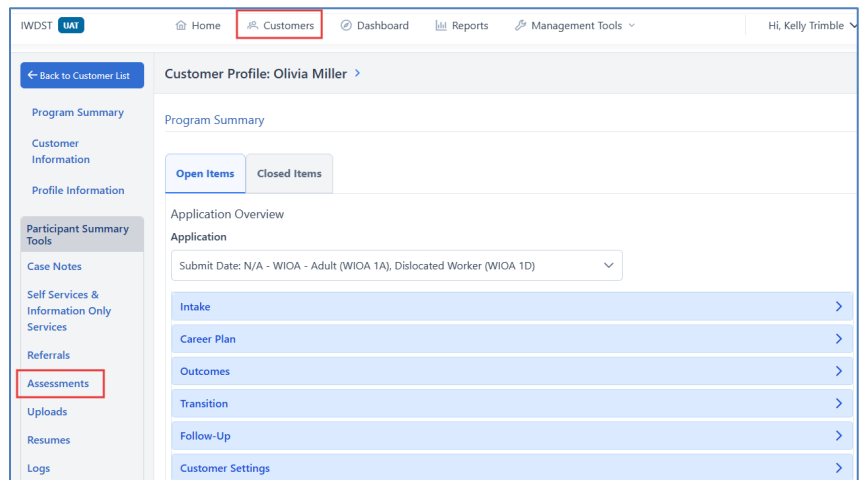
IWDST UAT

Home Customers Dashboard Reports Management Tools

Hi, Kelly Trimble

Back to Customer List

Program Summary

Customer Information

Profile Information

Participant Summary Tools

Case Notes

Self Services & Information Only Services

Referrals

Assessments

Uploads

Resumes

Logs

Customer Profile: Olivia Miller

Program Summary

Open Items Closed Items

Application Overview

Application

Submit Date: N/A - WIOA - Adult (WIOA 1A), Dislocated Worker (WIOA 1D)

Intake

Career Plan

Outcomes

Transition

Follow-Up

Customer Settings